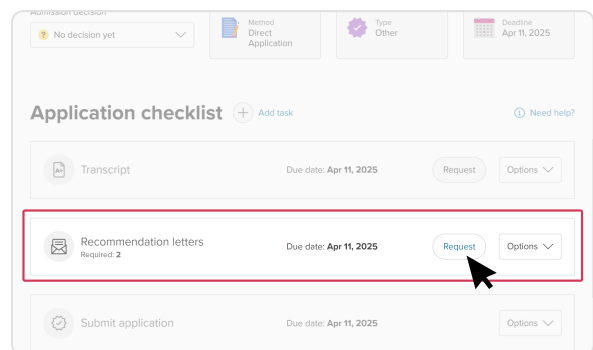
Admission decision

No decision yet

Method
Direct Application

Type
Other

Deadline
Apr 11, 2025

Application checklist

Add task

Need help?

Transcript

Due date: **Apr 11, 2025**

Request

Options

Recommendation letters
Required: 2

Due date: **Apr 11, 2025**

Request

Options

Submit application

Due date: **Apr 11, 2025**

Options